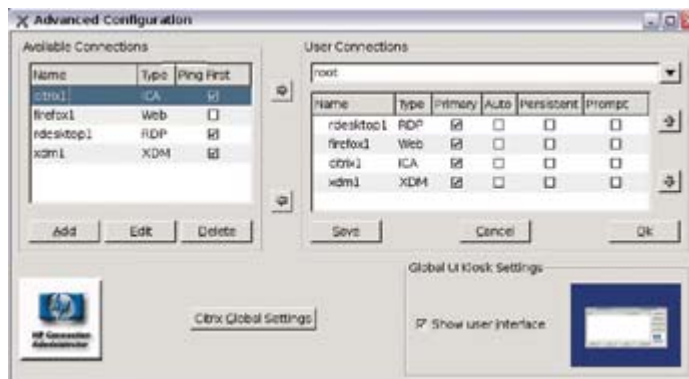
Advanced Configuration

Available Connections

| Name | Type | Ping First |
|---|---|---|
| citrix1 | ICA | ☑ |
| firefox1 | Web | ☐ |
| rdesktop1 | RDP | ☑ |
| xdm1 | XDM | ☑ |

Add Edit Delete

User Connections

root

| Name | Type | Primary | Auto | Persistent | Prompt |
|---|---|---|---|---|---|
| rdesktop1 | RDP | ☑ | ☐ | ☐ | ☐ |
| firefox1 | Web | ☑ | ☐ | ☐ | ☐ |
| citrix1 | ICA | ☑ | ☐ | ☐ | ☐ |
| xdm1 | XDM | ☑ | ☐ | ☐ | ☐ |

Save Cancel Ok

HP Connection Administrator

Citrix Global Settings

Global UI Kiosk Settings

☑ Show user interface